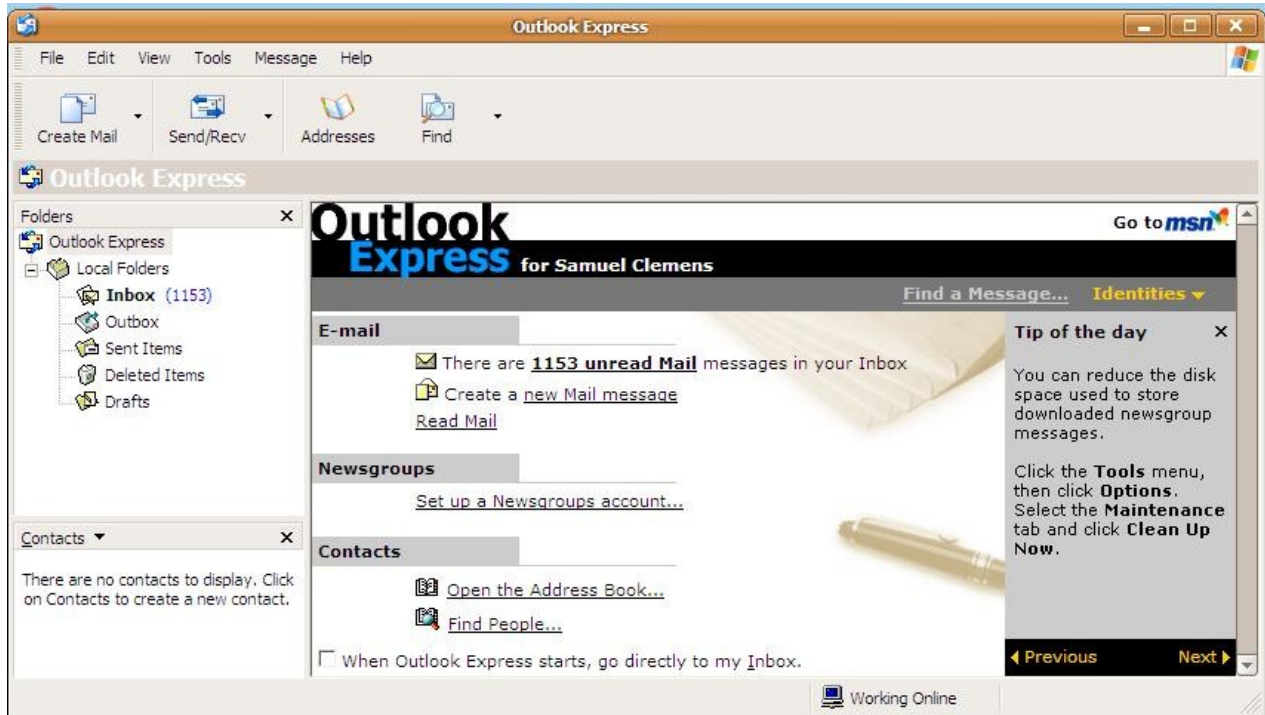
Outlook Express

File Edit View Tools Message Help

Create Mail
Send/Recv
Addresses
Find

Outlook Express

Folders ×
Outlook Express
Local Folders
Inbox (1153)
Outbox
Sent Items
Deleted Items
Drafts

Contacts ▼ ×
There are no contacts to display. Click on Contacts to create a new contact.

Outlook Express for Samuel Clemens
Go to msn

Find a Message... Identities ▾

E-mail
There are 1153 unread Mail messages in your Inbox
Create a new Mail message
Read Mail

Newsgroups
Set up a Newsgroups account...

Contacts
Open the Address Book...
Find People...

When Outlook Express starts, go directly to my Inbox.

Tip of the day ×
You can reduce the disk space used to store downloaded newsgroup messages.

Click the Tools menu, then click Options. Select the Maintenance tab and click Clean Up Now.

◂ Previous Next ▸

Working Online